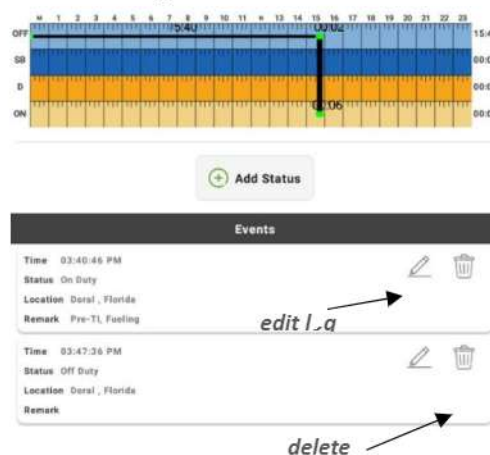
M 1 2 3 4 5 6 7 8 9 10 11 N 13 14 15 16 17 18 19 20 21 22 23

OFF 15:40 00:02 15:4
SB 00:0
D 00:0
ON 00:06 00:0

Add Status

Events

Time 03:40:46 PM
Status On Duty
Location Doral , Florida
Remark Pre-TI, Fueling

edit l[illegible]g

Time 03:47:36 PM
Status Off Duty
Location Doral , Florida
Remark

delete